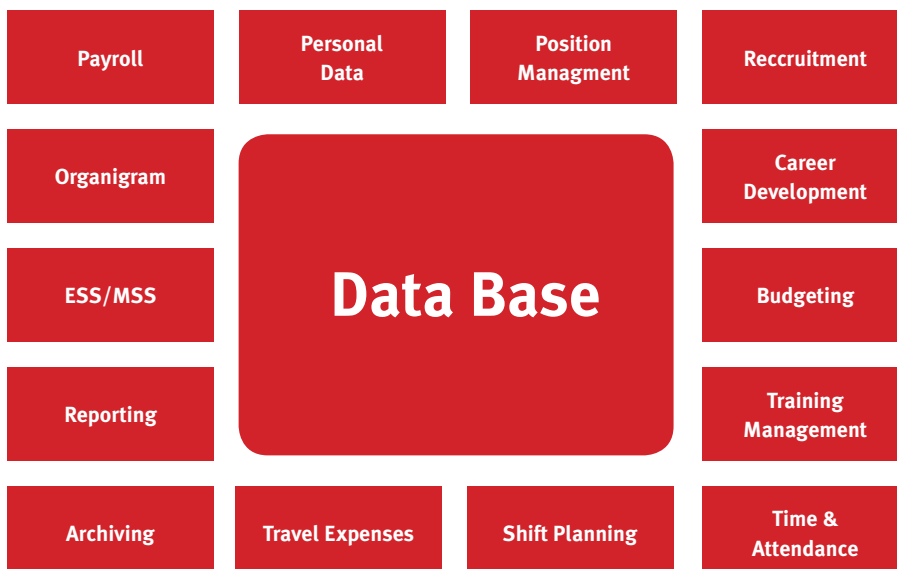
Payroll

Personal Data

Position Managment

Reccruitment

Organigram

Data Base

Career Development

ESS/MSS

Budgeting

Reporting

Training Management

Archiving

Travel Expenses

Shift Planning

Time & Attendance